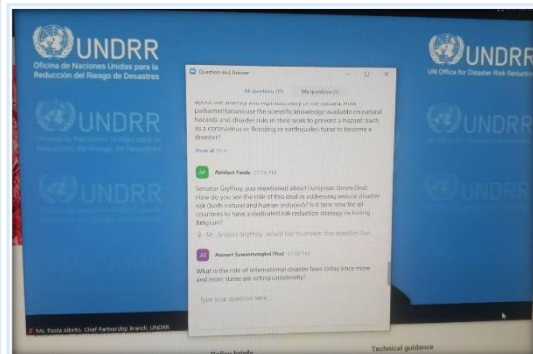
UNDRR
Oficina de Naciones Unidas para la Reducción del Riesgo de Desastres

UNDRR

UNDRR

UNDRR
UN Office for Disaster Risk Reduction

Question and Answer

All questions (11)
My questions (0)

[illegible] parliamentarians use the scientific knowledge available on natural hazards and disaster risk in their work to prevent a hazard (such as a coronavirus or flooding or earthquake) turn to become a disaster?

Show all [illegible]

AF
Abhilash Panda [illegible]

Senator Geyffroy, you mentioned about European Green Deal. How do you see the role of this deal in addressing reduce disaster risk (both natural and human induced)? Is it time now for all countries to have a dedicated risk reduction strategy including Belgium?

Mr. Andries Gryffroy would like to answer this question live

AS
Amsuari Suwannampat (You) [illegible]

What is the role of international disaster laws today since more and more states are acting unilaterally?

Type your question here...

Ms. Paola Albrito, Chief Partnership Branch, UNDRR

Policy briefs

Technical guidance